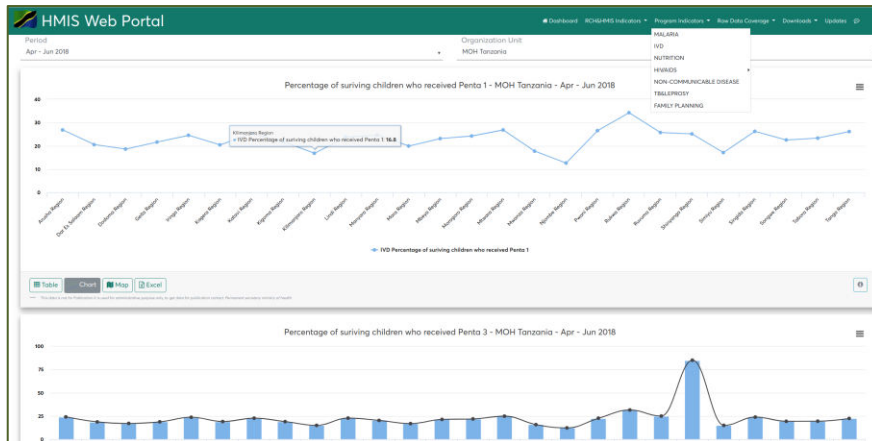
HMIS Web Portal

Dashboard RCH&HMIS Indicators ▾ Program Indicators ▾ Raw Data Coverage ▾ Downloads ▾ Updates

Period
Apr - Jun 2018

Organization Unit
MOH Tanzania

MALARIA
IVD
NUTRITION
HIV/AIDS
NON-COMMUNICABLE DISEASE
TB&LEPROSY
FAMILY PLANNING

Percentage of suriving children who received Penta 1 - MOH Tanzania - Apr - Jun 2018

40
30
20
10
0

Kilimanjaro Region
• IVD Percentage of suriving children who received Penta 1: 16.8

Arusha Region, Dar Es Salaam Region, Dodoma Region, Geita Region, Iringa Region, Kagera Region, Katavi Region, Kigoma Region, Kilimanjaro Region, Lindi Region, Manyara Region, Mara Region, Mbeya Region, Morogoro Region, Mtwara Region, Mwanza Region, Njombe Region, Pwani Region, Rukwa Region, Ruvuma Region, Shinyanga Region, Simiyu Region, Singida Region, Songwe Region, Tabora Region, Tanga Region

IVD Percentage of suriving children who received Penta 1

Table Chart Map Excel

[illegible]

Percentage of suriving children who received Penta 3 - MOH Tanzania - Apr - Jun 2018

100
75
50
25
0